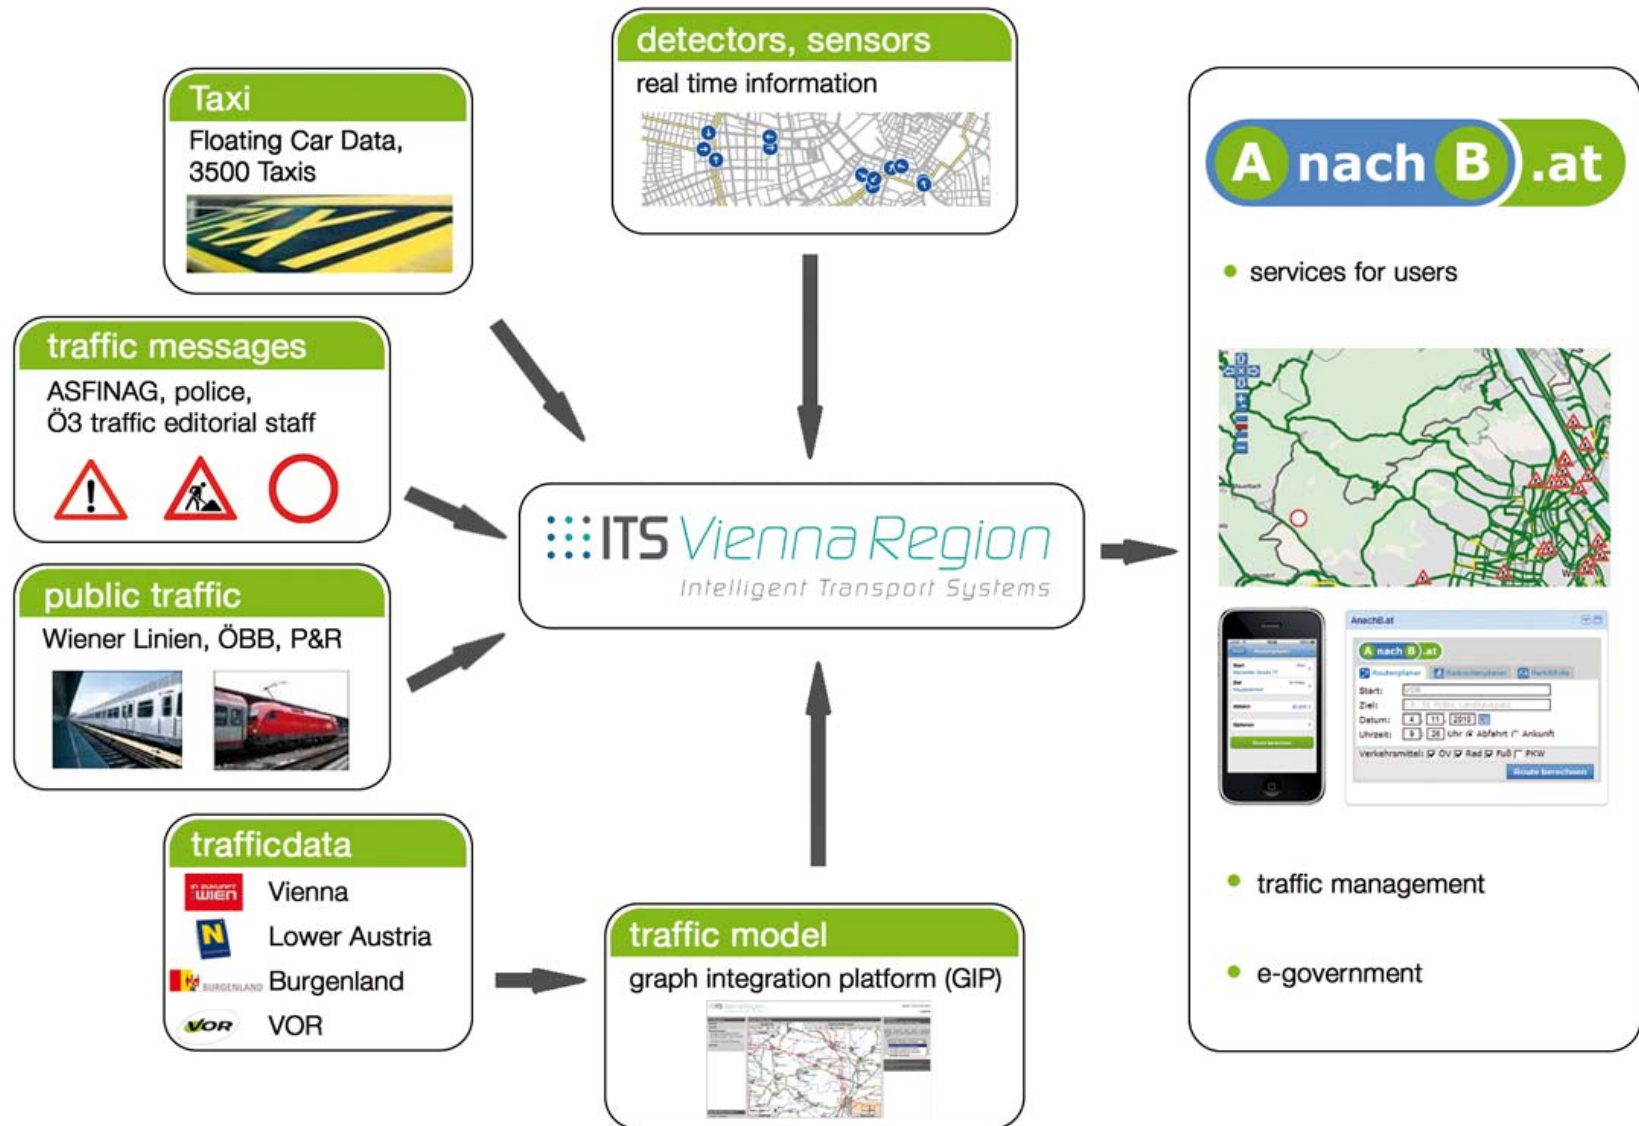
detectors, sensors
real time information

Taxi
Floating Car Data, 3500 Taxis

traffic messages
ASFINAG, police, Ö3 traffic editorial staff

public traffic
Wiener Linien, ÖBB, P&R

ITS Vienna Region
Intelligent Transport Systems

trafficdata
WIEN Vienna
N Lower Austria
BURGENLAND Burgenland
VOR VOR

traffic model
graph integration platform (GIP)

A nach B .at

services for users

AnachB.at
A nach B .at
Routenplaner
Start:
Ziel:
Datum: 4 11 2010
Uhrzeit: 9 26 Uhr Abfahrt Ankunft
Verkehrsmittel: ÖV Rad Fuß PKW
Route berechnen

traffic management

e-government